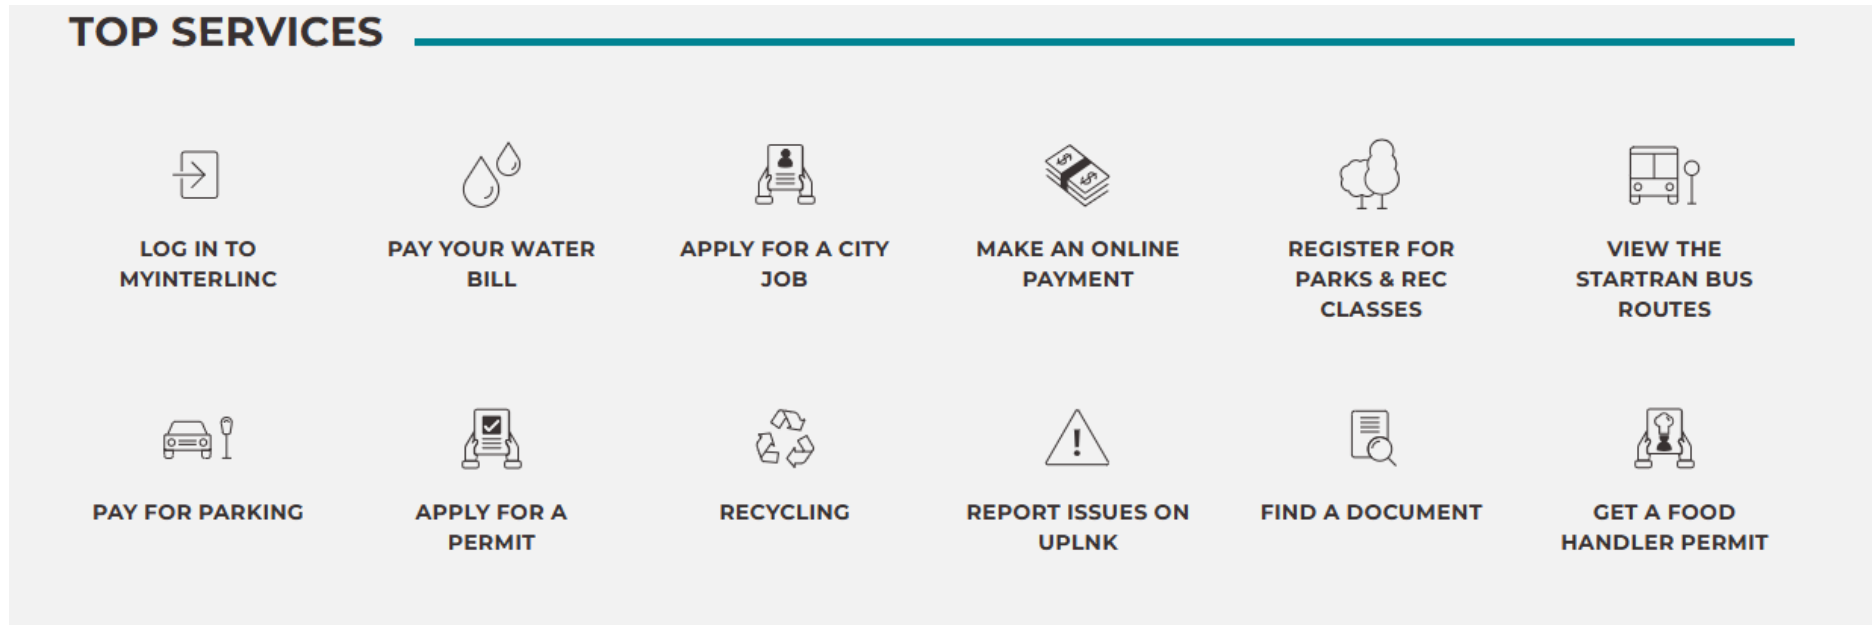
TOP SERVICES

LOG IN TO MYINTERLINC

PAY YOUR WATER BILL

APPLY FOR A CITY JOB

MAKE AN ONLINE PAYMENT

REGISTER FOR PARKS & REC CLASSES

VIEW THE STARTRAN BUS ROUTES

PAY FOR PARKING

APPLY FOR A PERMIT

RECYCLING

REPORT ISSUES ON UPLNK

FIND A DOCUMENT

GET A FOOD HANDLER PERMIT